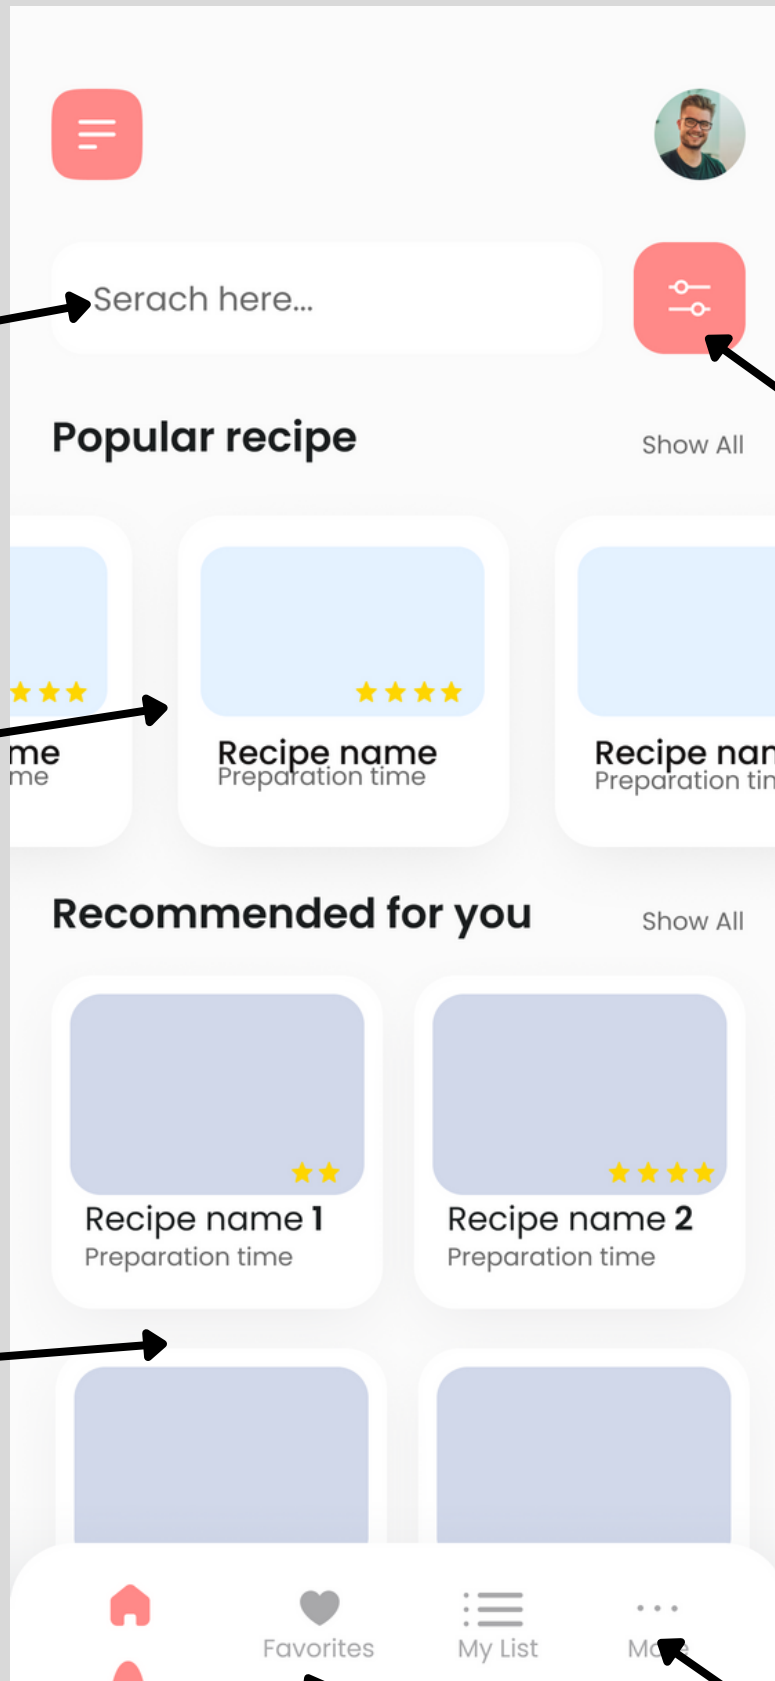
Serach here...

Popular recipe

Show All

me
me

Recipe name
Preparation time

Recipe nan
Preparation tin

Recommended for you

Show All

Recipe name 1
Preparation time

Recipe name 2
Preparation time

Favorites

My List

Mo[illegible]